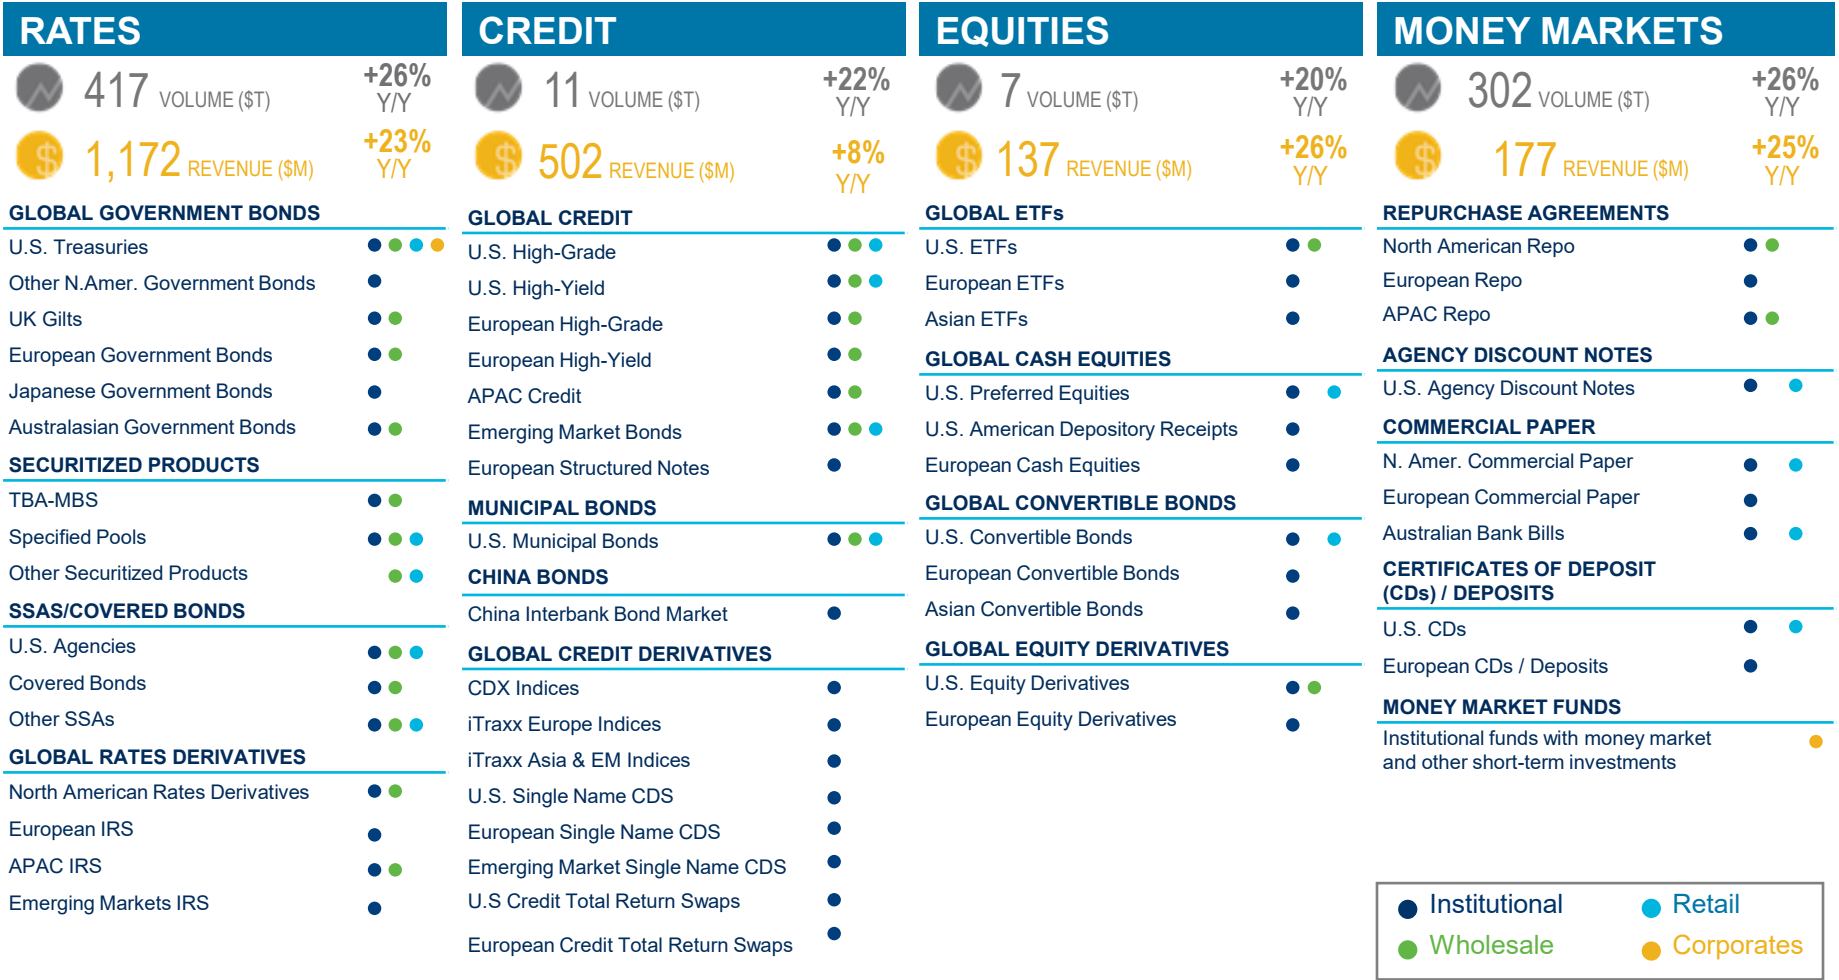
RATES

417 VOLUME ($T) +26% Y/Y

1,172 REVENUE ($M) +23% Y/Y

GLOBAL GOVERNMENT BONDS
U.S. Treasuries
Other N.Amer. Government Bonds
UK Gilts
European Government Bonds
Japanese Government Bonds
Australasian Government Bonds

SECURITIZED PRODUCTS
TBA-MBS
Specified Pools
Other Securitized Products

SSAS/COVERED BONDS
U.S. Agencies
Covered Bonds
Other SSAs

GLOBAL RATES DERIVATIVES
North American Rates Derivatives
European IRS
APAC IRS
Emerging Markets IRS

CREDIT

11 VOLUME ($T) +22% Y/Y

502 REVENUE ($M) +8% Y/Y

GLOBAL CREDIT
U.S. High-Grade
U.S. High-Yield
European High-Grade
European High-Yield
APAC Credit
Emerging Market Bonds
European Structured Notes

MUNICIPAL BONDS
U.S. Municipal Bonds

CHINA BONDS
China Interbank Bond Market

GLOBAL CREDIT DERIVATIVES
CDX Indices
iTraxx Europe Indices
iTraxx Asia & EM Indices
U.S. Single Name CDS
European Single Name CDS
Emerging Market Single Name CDS
U.S Credit Total Return Swaps
European Credit Total Return Swaps

EQUITIES

7 VOLUME ($T) +20% Y/Y

137 REVENUE ($M) +26% Y/Y

GLOBAL ETFs
U.S. ETFs
European ETFs
Asian ETFs

GLOBAL CASH EQUITIES
U.S. Preferred Equities
U.S. American Depository Receipts
European Cash Equities

GLOBAL CONVERTIBLE BONDS
U.S. Convertible Bonds
European Convertible Bonds
Asian Convertible Bonds

GLOBAL EQUITY DERIVATIVES
U.S. Equity Derivatives
European Equity Derivatives

MONEY MARKETS

302 VOLUME ($T) +26% Y/Y

177 REVENUE ($M) +25% Y/Y

REPURCHASE AGREEMENTS
North American Repo
European Repo
APAC Repo

AGENCY DISCOUNT NOTES
U.S. Agency Discount Notes

COMMERCIAL PAPER
N. Amer. Commercial Paper
European Commercial Paper
Australian Bank Bills

CERTIFICATES OF DEPOSIT (CDs) / DEPOSITS
U.S. CDs
European CDs / Deposits

MONEY MARKET FUNDS
Institutional funds with money market and other short-term investments

Institutional
Retail
Wholesale
Corporates